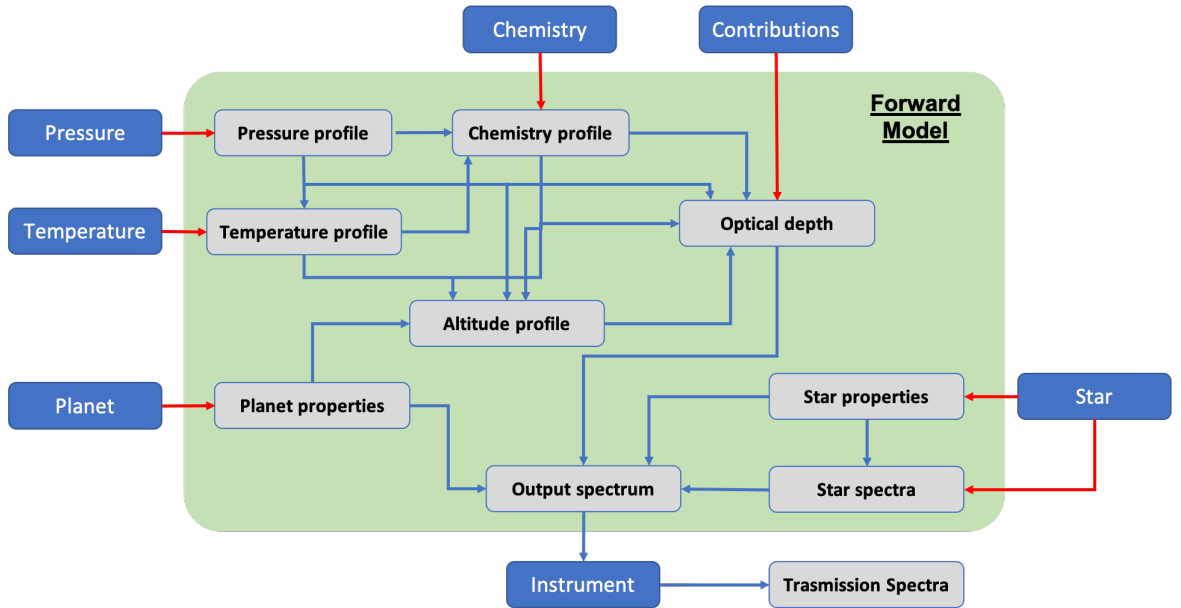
Chemistry

Contributions

Forward Model

Pressure

Pressure profile

Chemistry profile

Temperature

Temperature profile

Optical depth

Altitude profile

Planet

Planet properties

Star properties

Star

Output spectrum

Star spectra

Instrument

Trasmission Spectra